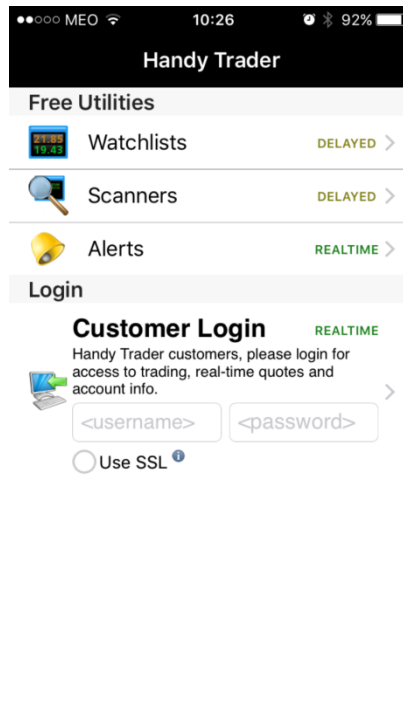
●●○○○ MEO 10:26 92%

Handy Trader

Free Utilities

21.85
19.43
Watchlists DELAYED

Scanners DELAYED

Alerts REALTIME

Login

Customer Login REALTIME

Handy Trader customers, please login for access to trading, real-time quotes and account info.

<username> <password>

Use SSL